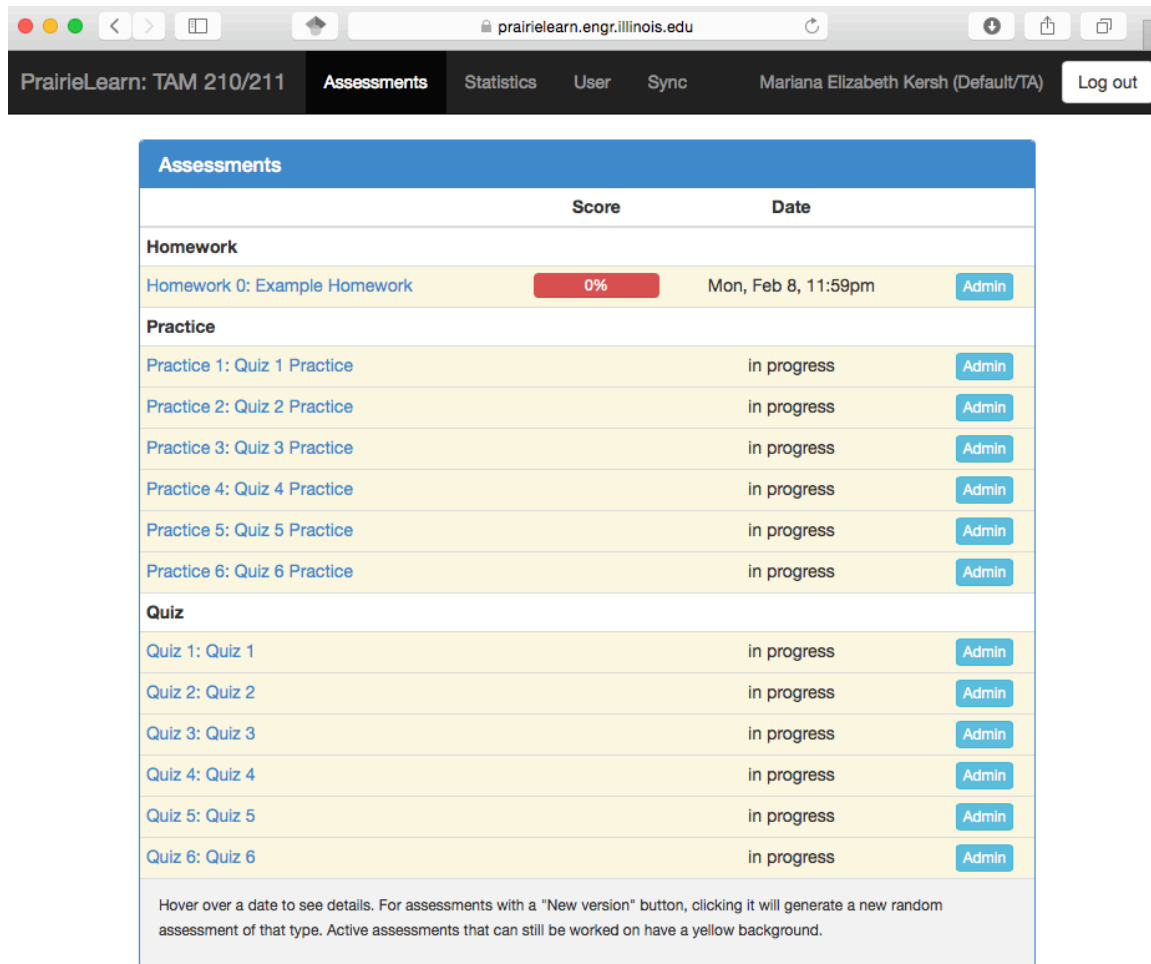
prairielearn.engr.illinois.edu

PrairieLearn: TAM 210/211 Assessments Statistics User Sync Mariana Elizabeth Kersh (Default/TA) Log out

Assessments

| | Score | Date | |
|---|---|---|---|
| **Homework** | | | |
| Homework 0: Example Homework | 0% | Mon, Feb 8, 11:59pm | Admin |
| **Practice** | | | |
| Practice 1: Quiz 1 Practice | | in progress | Admin |
| Practice 2: Quiz 2 Practice | | in progress | Admin |
| Practice 3: Quiz 3 Practice | | in progress | Admin |
| Practice 4: Quiz 4 Practice | | in progress | Admin |
| Practice 5: Quiz 5 Practice | | in progress | Admin |
| Practice 6: Quiz 6 Practice | | in progress | Admin |
| **Quiz** | | | |
| Quiz 1: Quiz 1 | | in progress | Admin |
| Quiz 2: Quiz 2 | | in progress | Admin |
| Quiz 3: Quiz 3 | | in progress | Admin |
| Quiz 4: Quiz 4 | | in progress | Admin |
| Quiz 5: Quiz 5 | | in progress | Admin |
| Quiz 6: Quiz 6 | | in progress | Admin |

Hover over a date to see details. For assessments with a "New version" button, clicking it will generate a new random assessment of that type. Active assessments that can still be worked on have a yellow background.